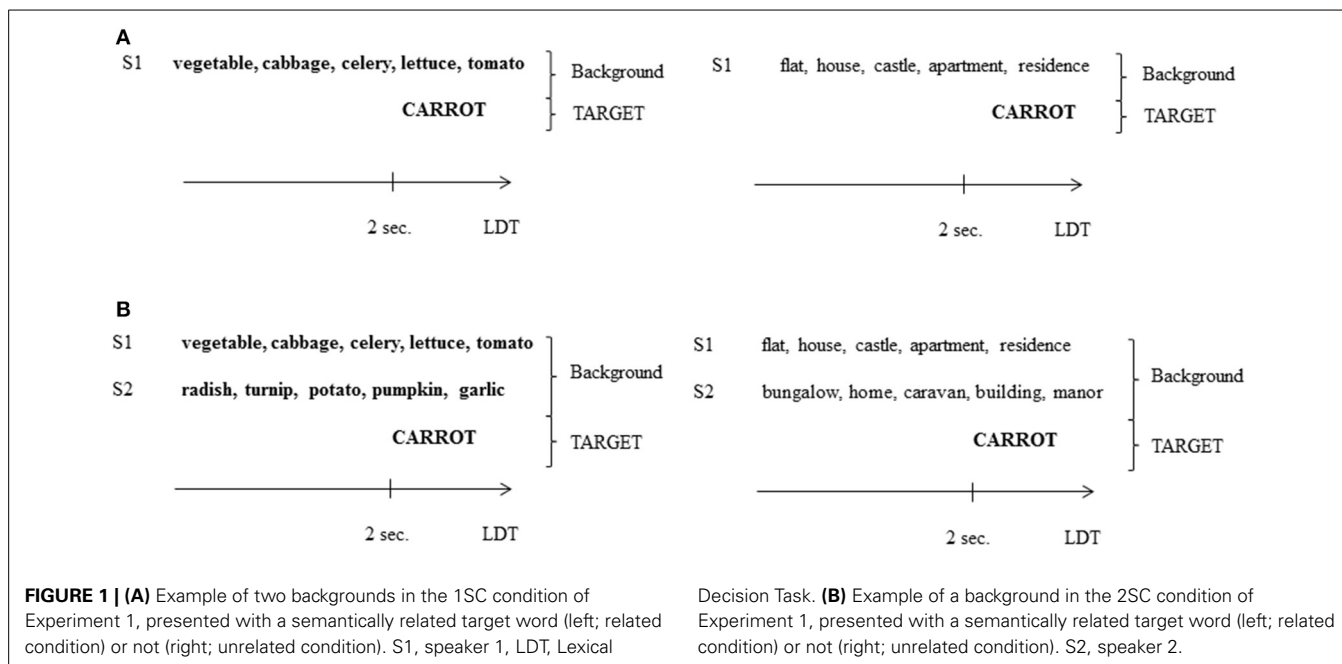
A

S1 vegetable, cabbage, celery, lettuce, tomato
Background
CARROT
TARGET

2 sec. LDT

S1 flat, house, castle, apartment, residence
Background
CARROT
TARGET

2 sec. LDT

B

S1 vegetable, cabbage, celery, lettuce, tomato
S2 radish, turnip, potato, pumpkin, garlic
Background
CARROT
TARGET

2 sec. LDT

S1 flat, house, castle, apartment, residence
S2 bungalow, home, caravan, building, manor
Background
CARROT
TARGET

2 sec. LDT

**FIGURE 1 | (A)** Example of two backgrounds in the 1SC condition of Experiment 1, presented with a semantically related target word (left; related condition) or not (right; unrelated condition). S1, speaker 1, LDT, Lexical Decision Task. **(B)** Example of a background in the 2SC condition of Experiment 1, presented with a semantically related target word (left; related condition) or not (right; unrelated condition). S2, speaker 2.